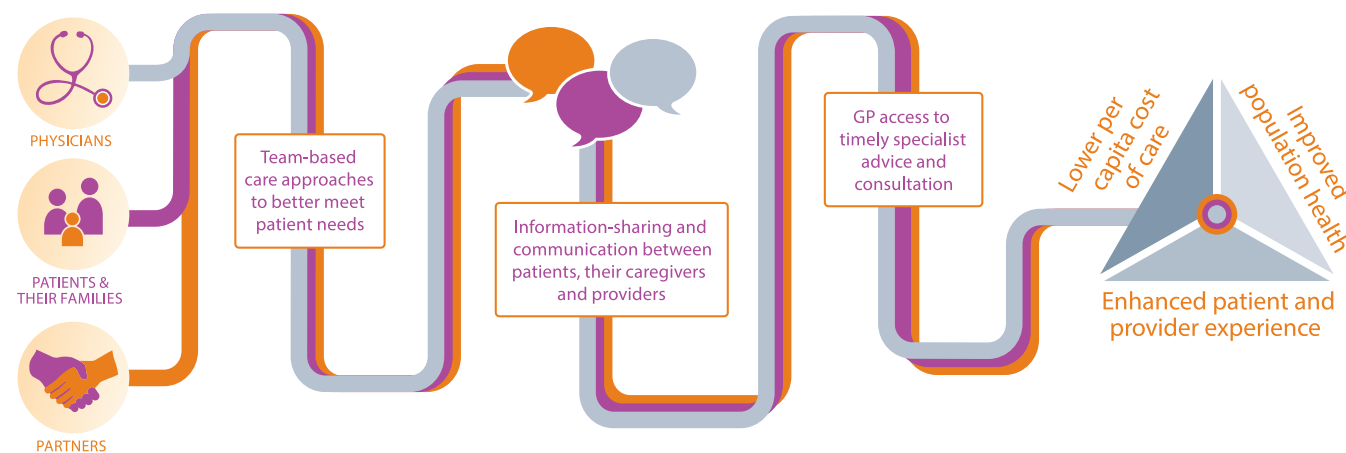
PHYSICIANS

PATIENTS & THEIR FAMILIES

PARTNERS

Team-based care approaches to better meet patient needs

Information-sharing and communication between patients, their caregivers and providers

GP access to timely specialist advice and consultation

Lower per capita cost of care

Improved population health

Enhanced patient and provider experience